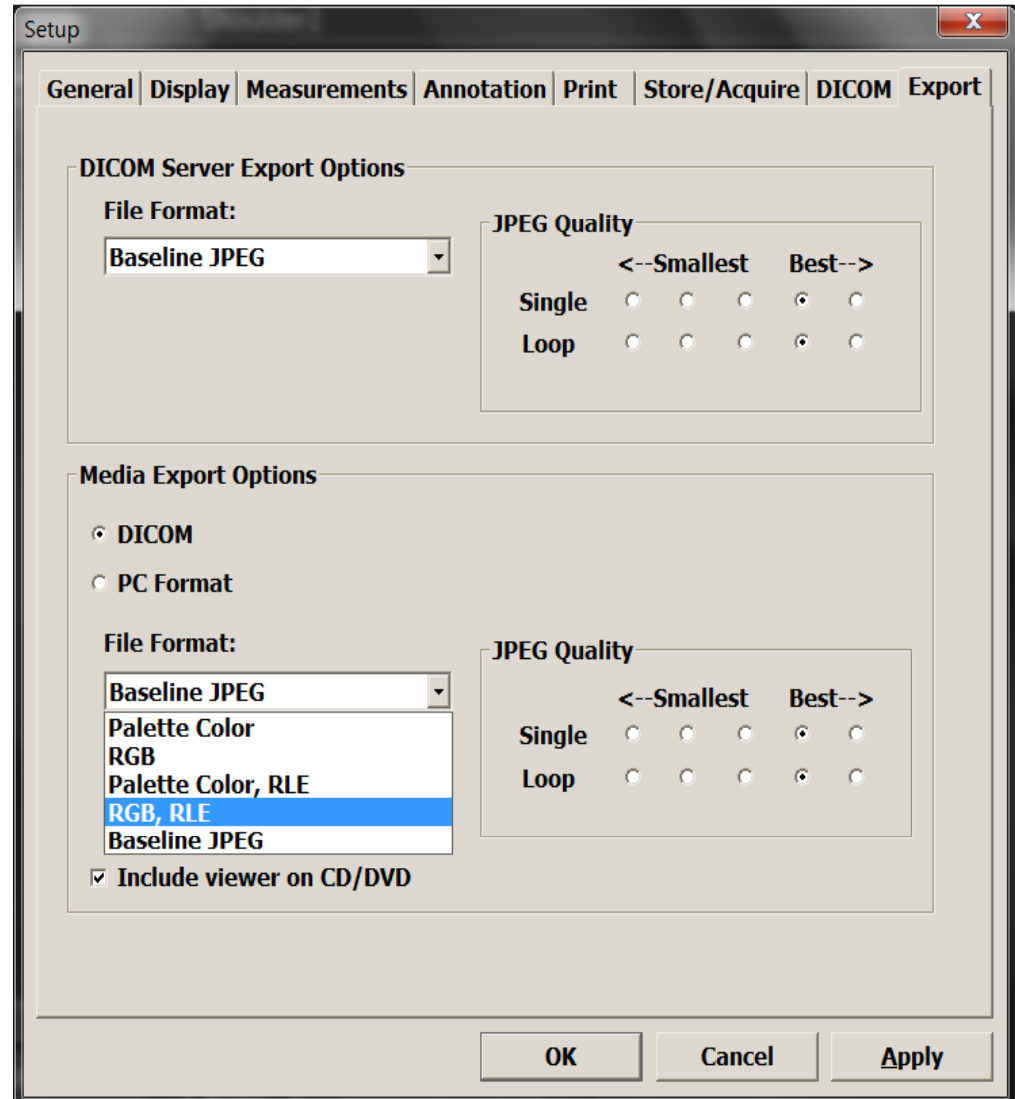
Setup

General | Display | Measurements | Annotation | Print | Store/Acquire | DICOM | Export

DICOM Server Export Options

File Format:

Baseline JPEG

JPEG Quality

<--Smallest Best-->

Single

Loop

Media Export Options

DICOM

PC Format

File Format:

Baseline JPEG

Palette Color
RGB
Palette Color, RLE
RGB, RLE
Baseline JPEG

JPEG Quality

<--Smallest Best-->

Single

Loop

Include viewer on CD/DVD

OK Cancel Apply